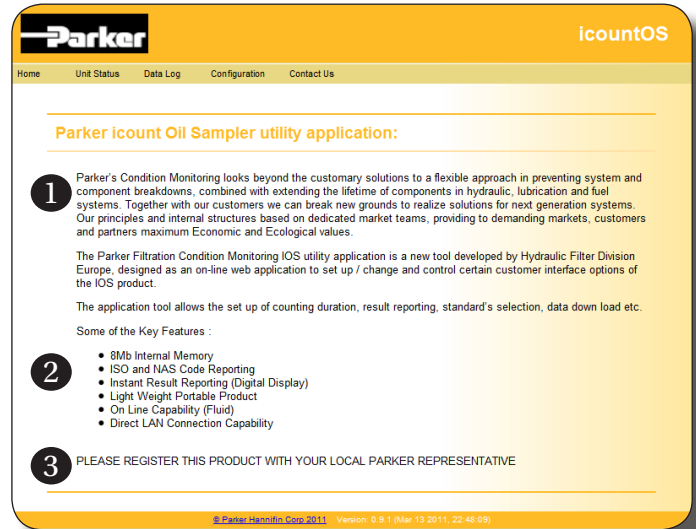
Parker

icountOS

Home Unit Status Data Log Configuration Contact Us

Parker icount Oil Sampler utility application:

1

Parker's Condition Monitoring looks beyond the customary solutions to a flexible approach in preventing system and component breakdowns, combined with extending the lifetime of components in hydraulic, lubrication and fuel systems. Together with our customers we can break new grounds to realize solutions for next generation systems. Our principles and internal structures based on dedicated market teams, providing to demanding markets, customers and partners maximum Economic and Ecological values.

The Parker Filtration Condition Monitoring IOS utility application is a new tool developed by Hydraulic Filter Division Europe, designed as an on-line web application to set up / change and control certain customer interface options of the IOS product.

The application tool allows the set up of counting duration, result reporting, standard's selection, data down load etc.

Some of the Key Features :

2

- 8Mb Internal Memory
- ISO and NAS Code Reporting
- Instant Result Reporting (Digital Display)
- Light Weight Portable Product
- On Line Capability (Fluid)
- Direct LAN Connection Capability

3

PLEASE REGISTER THIS PRODUCT WITH YOUR LOCAL PARKER REPRESENTATIVE

© Parker Hannifin Corp 2011 Version: 0.9.1 (Mar 13 2011, 22:48:09)